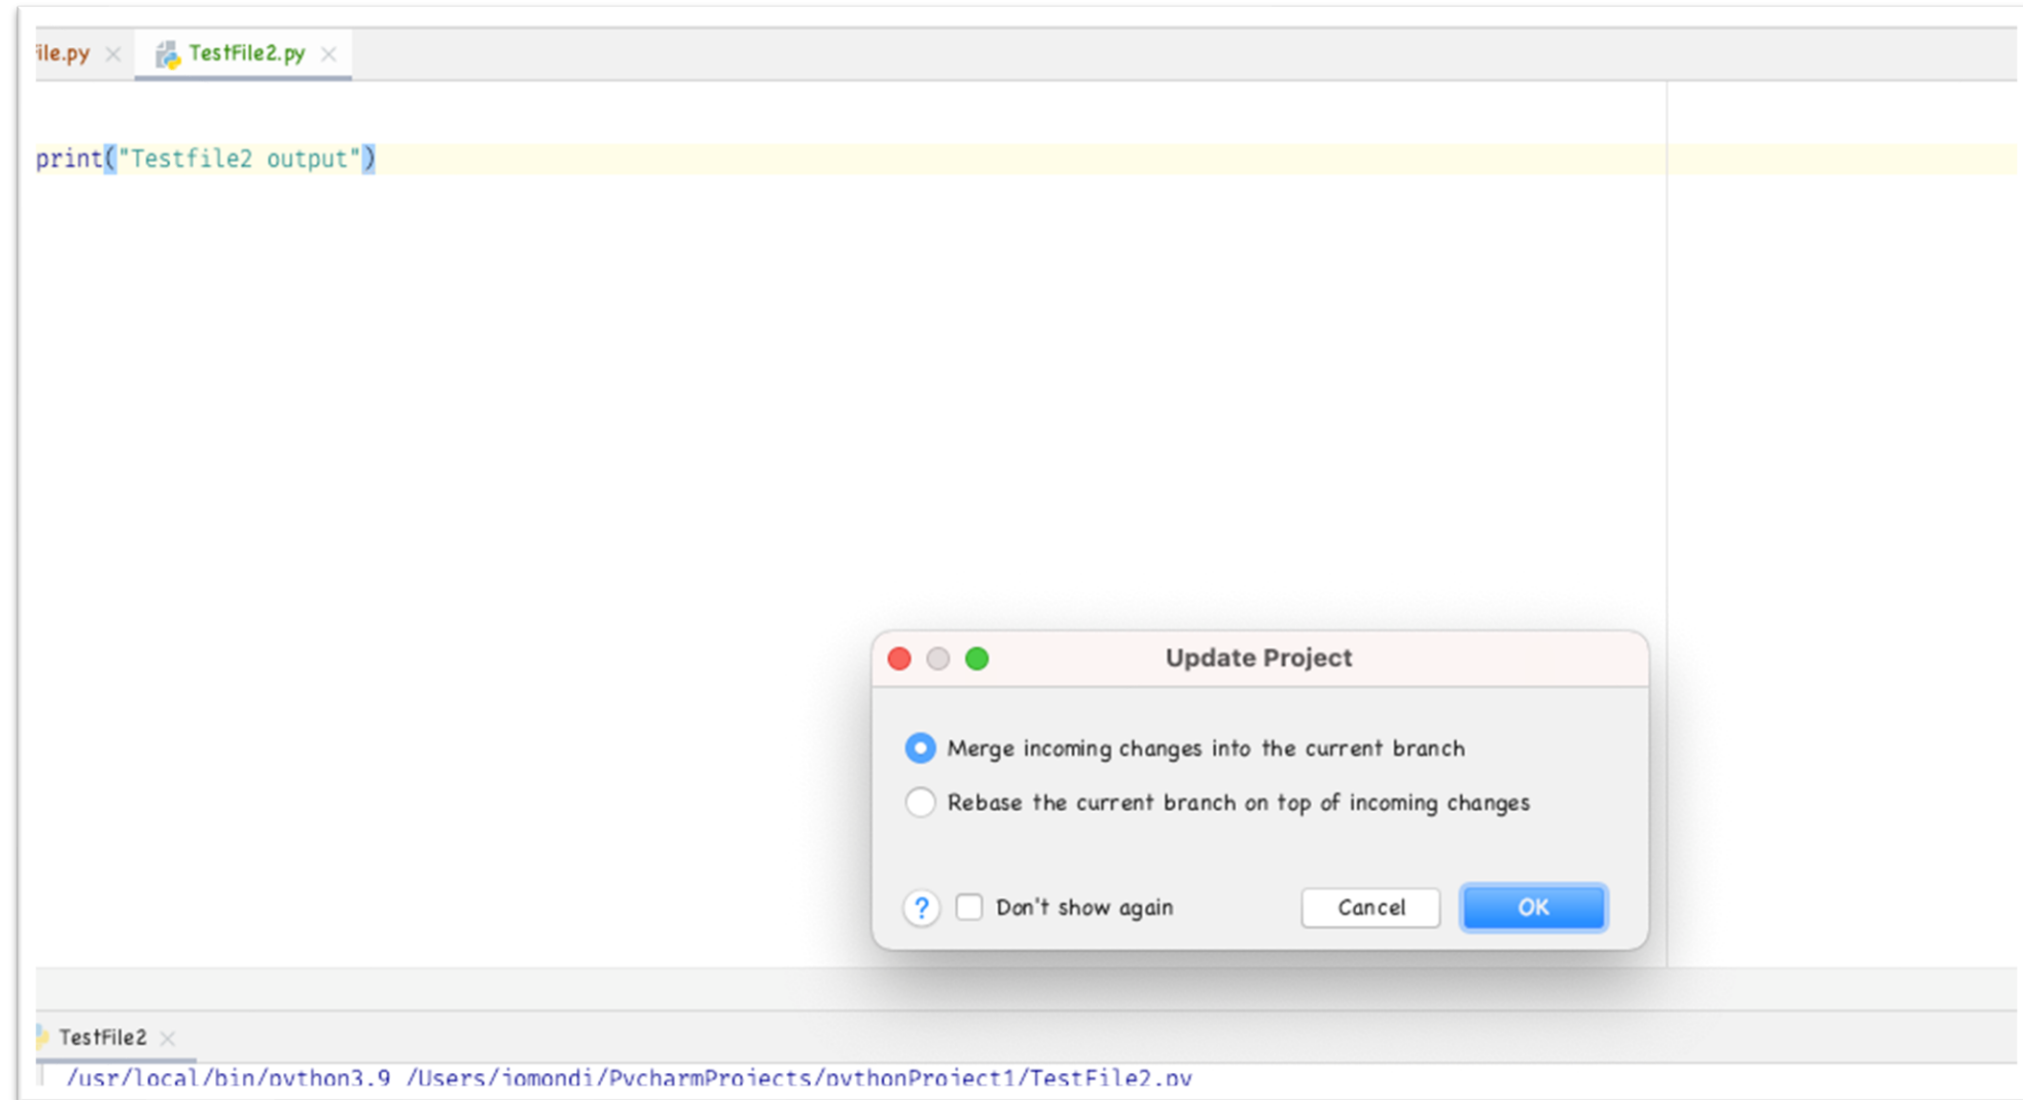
ile.py TestFile2.py

print("Testfile2 output")

Update Project

Merge incoming changes into the current branch

Rebase the current branch on top of incoming changes

? Don't show again Cancel OK

TestFile2

/usr/local/bin/python3.9 /Users/jomondi/PycharmProjects/pythonProject1/TestFile2.py